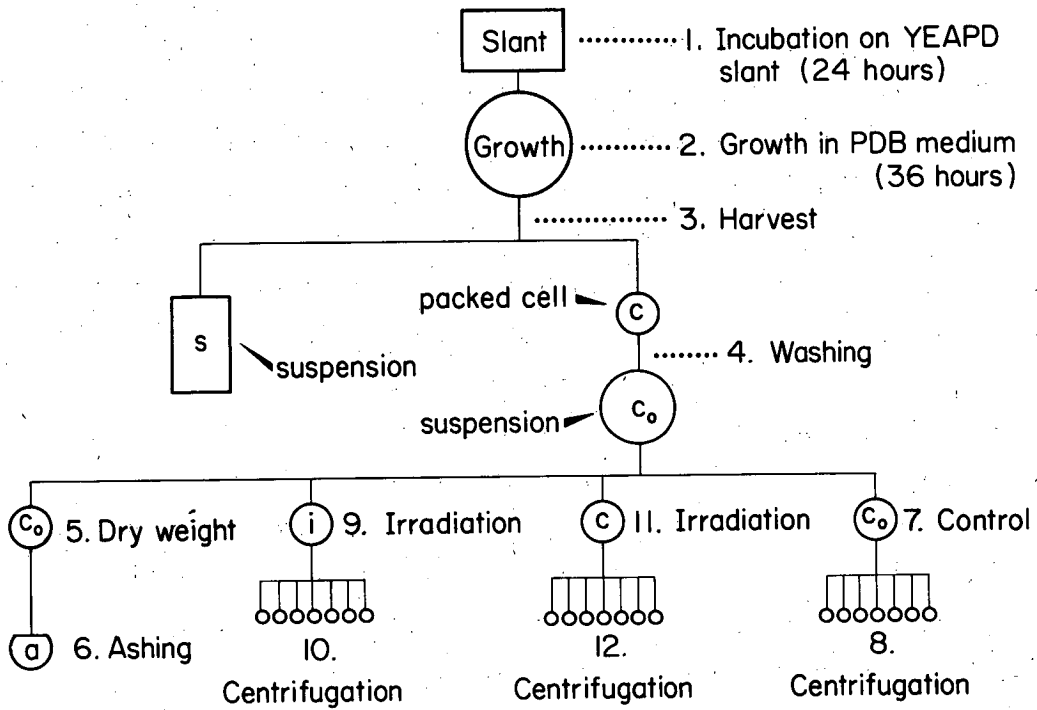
Slant ............ 1. Incubation on YEAPD slant (24 hours)

Growth ............ 2. Growth in PDB medium (36 hours)

............... 3. Harvest

s suspension

packed cell c

....... 4. Washing

suspension $c_o$

$c_o$ 5. Dry weight

a 6. Ashing

i 9. Irradiation

10. Centrifugation

c 11. Irradiation

12. Centrifugation

$c_o$ 7. Control

8. Centrifugation